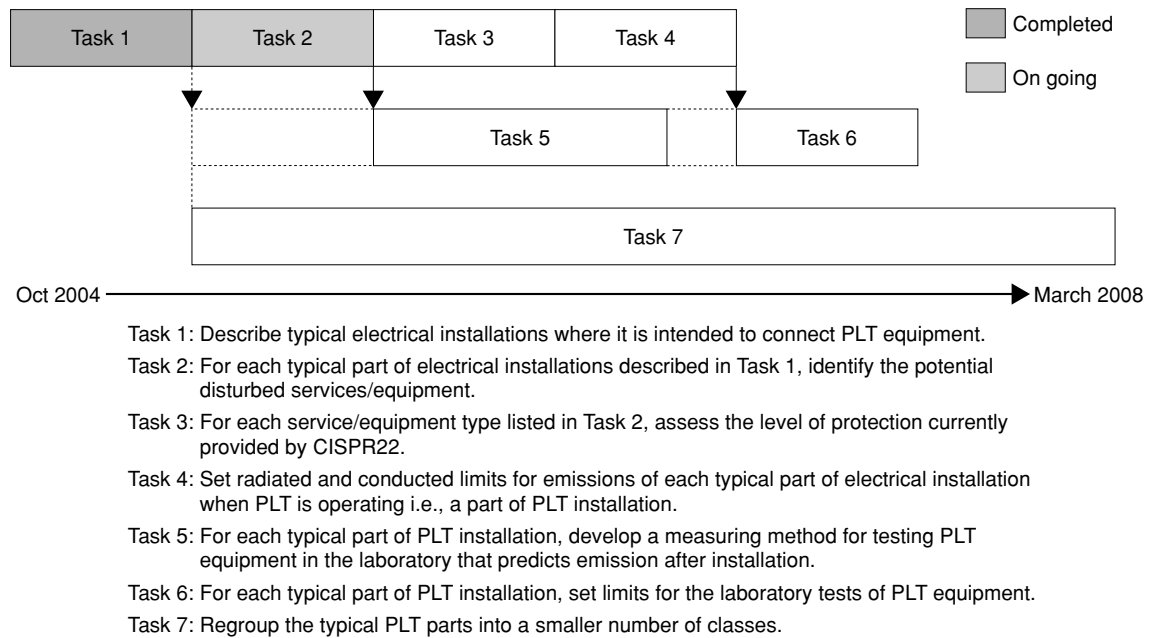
Task 1
Task 2
Task 3
Task 4
Completed
On going
Task 5
Task 6
Task 7
Oct 2004
March 2008

Task 1: Describe typical electrical installations where it is intended to connect PLT equipment.

Task 2: For each typical part of electrical installations described in Task 1, identify the potential disturbed services/equipment.

Task 3: For each service/equipment type listed in Task 2, assess the level of protection currently provided by CISPR22.

Task 4: Set radiated and conducted limits for emissions of each typical part of electrical installation when PLT is operating i.e., a part of PLT installation.

Task 5: For each typical part of PLT installation, develop a measuring method for testing PLT equipment in the laboratory that predicts emission after installation.

Task 6: For each typical part of PLT installation, set limits for the laboratory tests of PLT equipment.

Task 7: Regroup the typical PLT parts into a smaller number of classes.